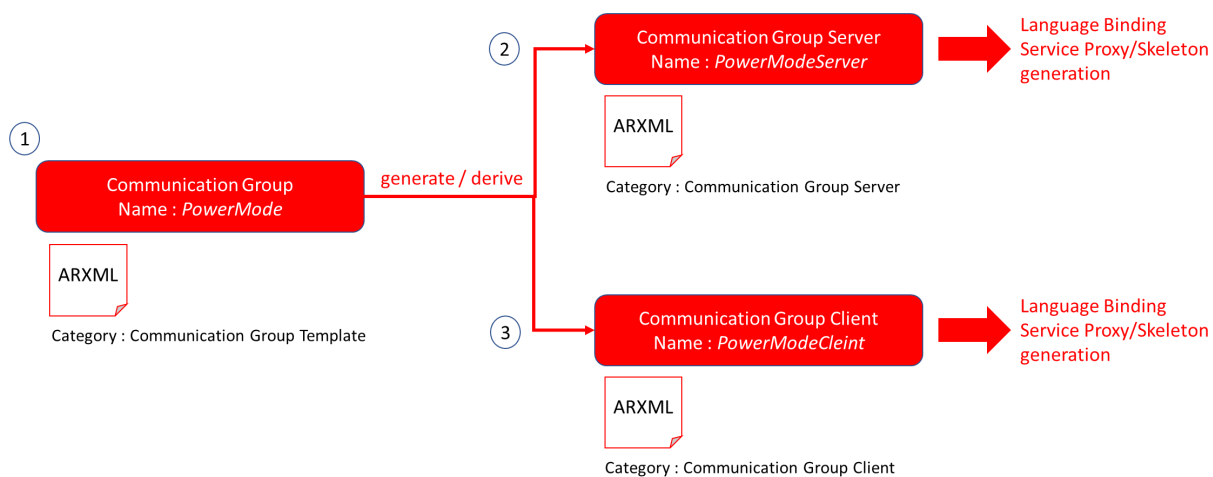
1

Communication Group
Name : *PowerMode*

ARXML

Category : Communication Group Template

generate / derive

2

Communication Group Server
Name : *PowerModeServer*

ARXML

Category : Communication Group Server

Language Binding
Service Proxy/Skeleton
generation

3

Communication Group Client
Name : *PowerModeCleint*

ARXML

Category : Communication Group Client

Language Binding
Service Proxy/Skeleton
generation